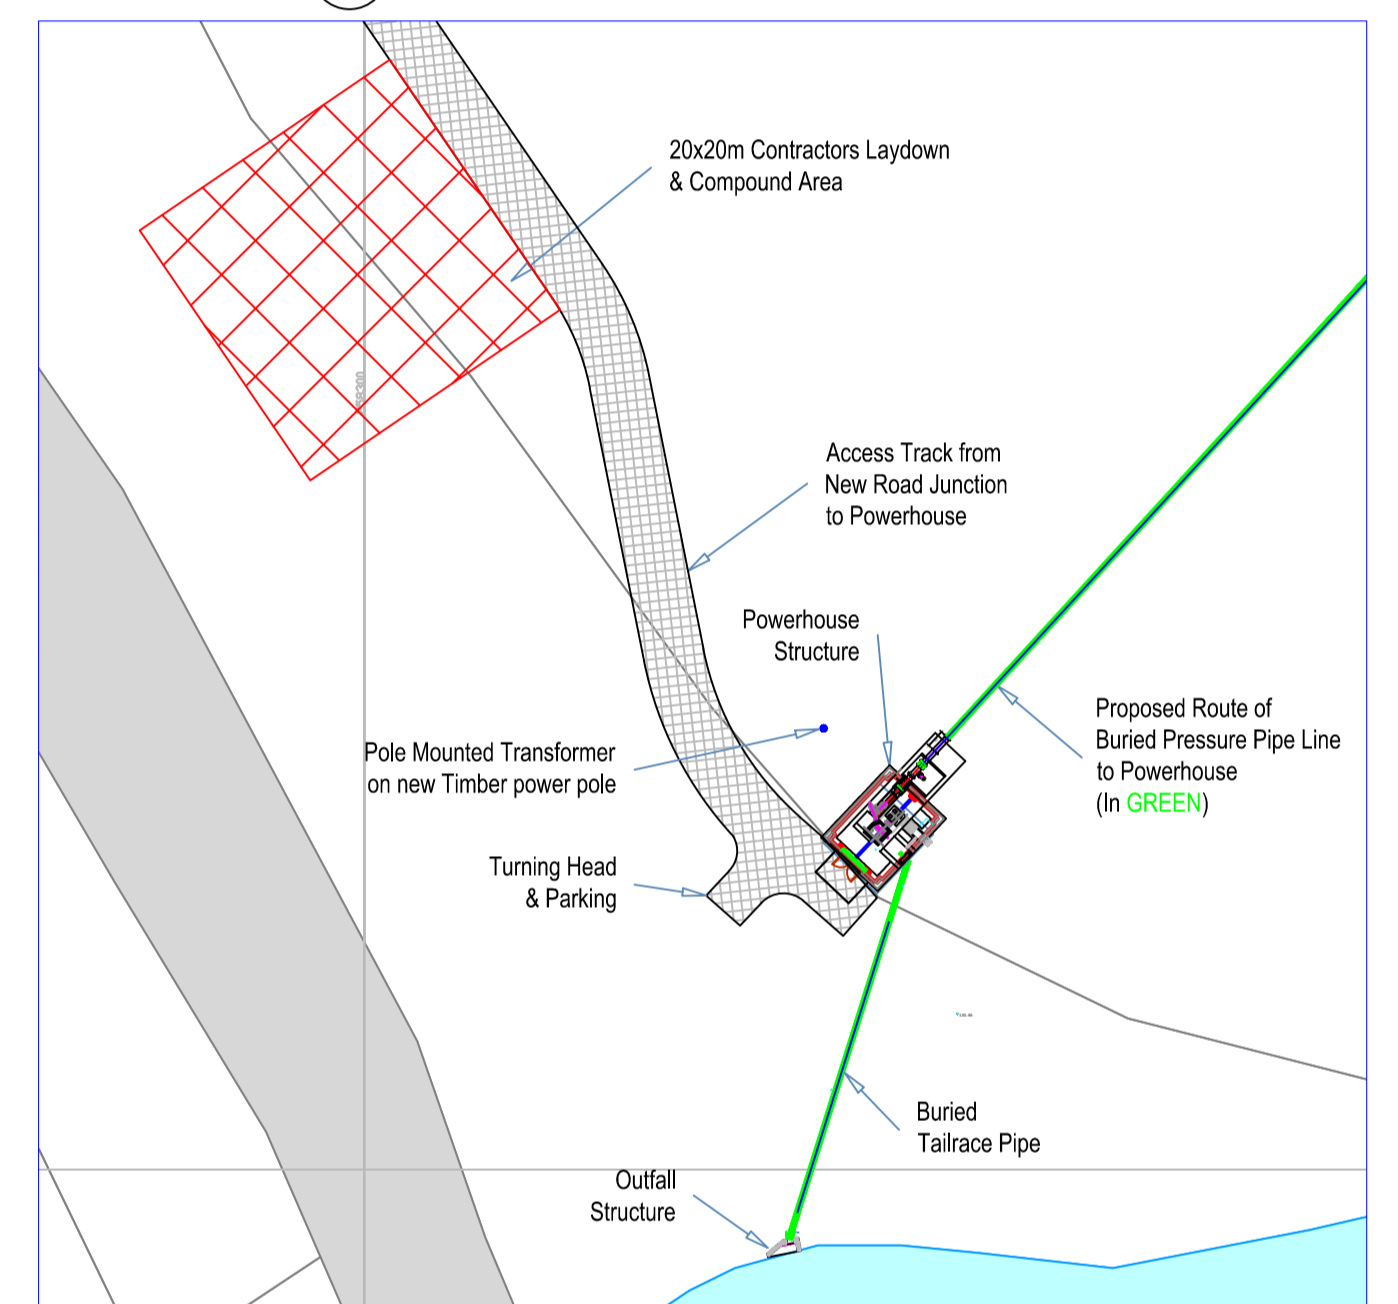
20x20m Contractors Laydown
& Compound Area

58300

Access Track from
New Road Junction
to Powerhouse

Powerhouse
Structure

Proposed Route of
Buried Pressure Pipe Line
to Powerhouse
(In GREEN)

Pole Mounted Transformer
on new Timber power pole

Turning Head
& Parking

Buried
Tailrace Pipe

Outfall
Structure